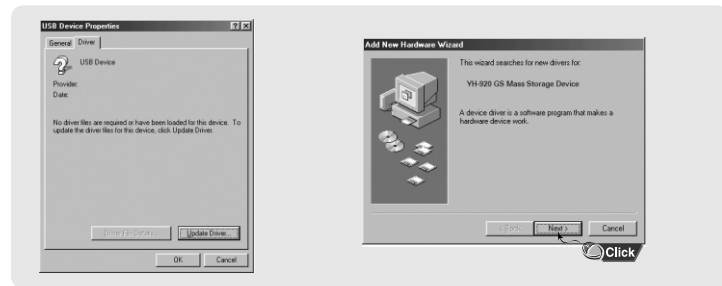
USB Device Properties

General Driver

USB Device

Provider:
Date:

No driver files are required or have been loaded for this device. To update the driver files for this device, click Update Driver.

Driver File Details...
Update Driver...

OK
Cancel

Add New Hardware Wizard

This wizard searches for new drivers for:

YH-920 GS Mass Storage Device

A device driver is a software program that makes a hardware device work.

< Back
Next >
Cancel

Click